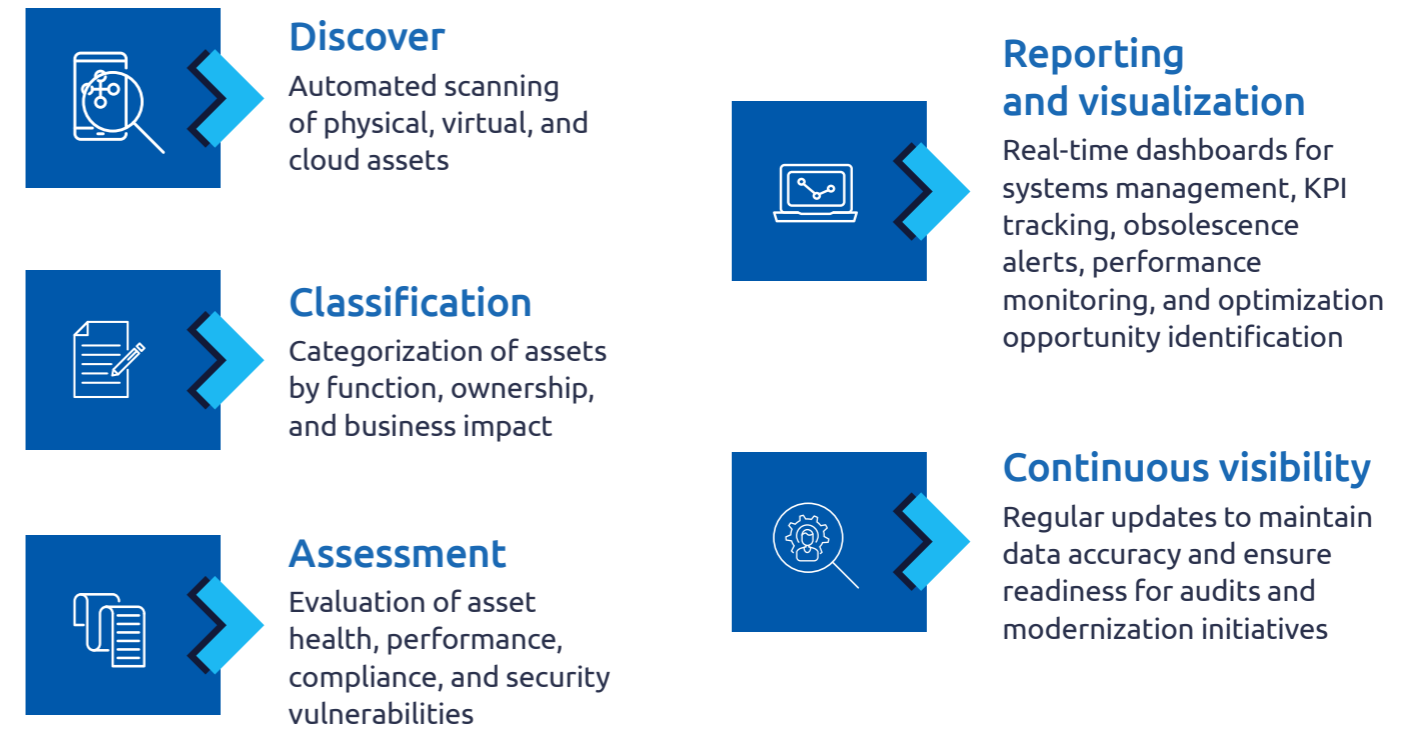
Discover
Automated scanning of physical, virtual, and cloud assets

Classification
Categorization of assets by function, ownership, and business impact

Assessment
Evaluation of asset health, performance, compliance, and security vulnerabilities

Reporting and visualization
Real-time dashboards for systems management, KPI tracking, obsolescence alerts, performance monitoring, and optimization opportunity identification

Continuous visibility
Regular updates to maintain data accuracy and ensure readiness for audits and modernization initiatives